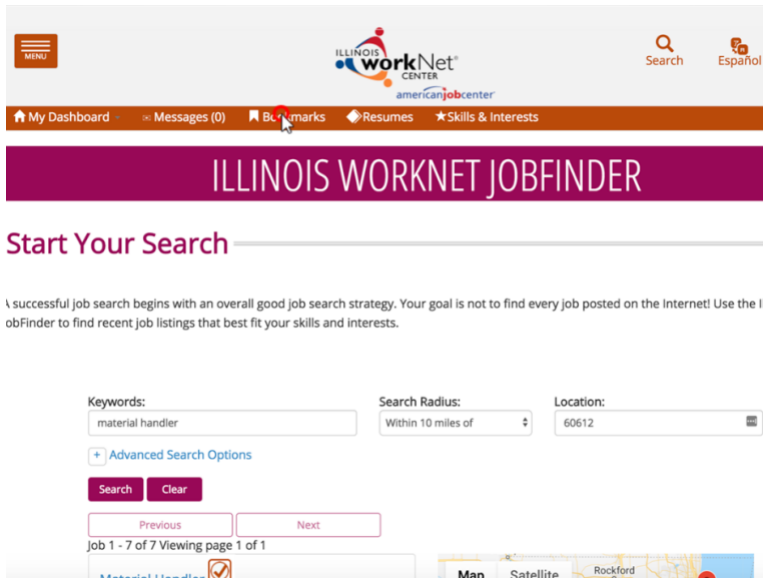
MENU

ILLINOIS workNet CENTER

americanjobcenter

Search

Español

My Dashboard

Messages (0)

Bo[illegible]marks

Resumes

Skills & Interests

ILLINOIS WORKNET JOBFINDER

Start Your Search

A successful job search begins with an overall good job search strategy. Your goal is not to find every job posted on the Internet! Use the I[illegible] obFinder to find recent job listings that best fit your skills and interests.

Keywords:

material handler

Search Radius:

Within 10 miles of

Location:

60612

+ Advanced Search Options

Search

Clear

Previous

Next

Job 1 - 7 of 7 Viewing page 1 of 1

Material Handler

Map

Satellite

Rockford